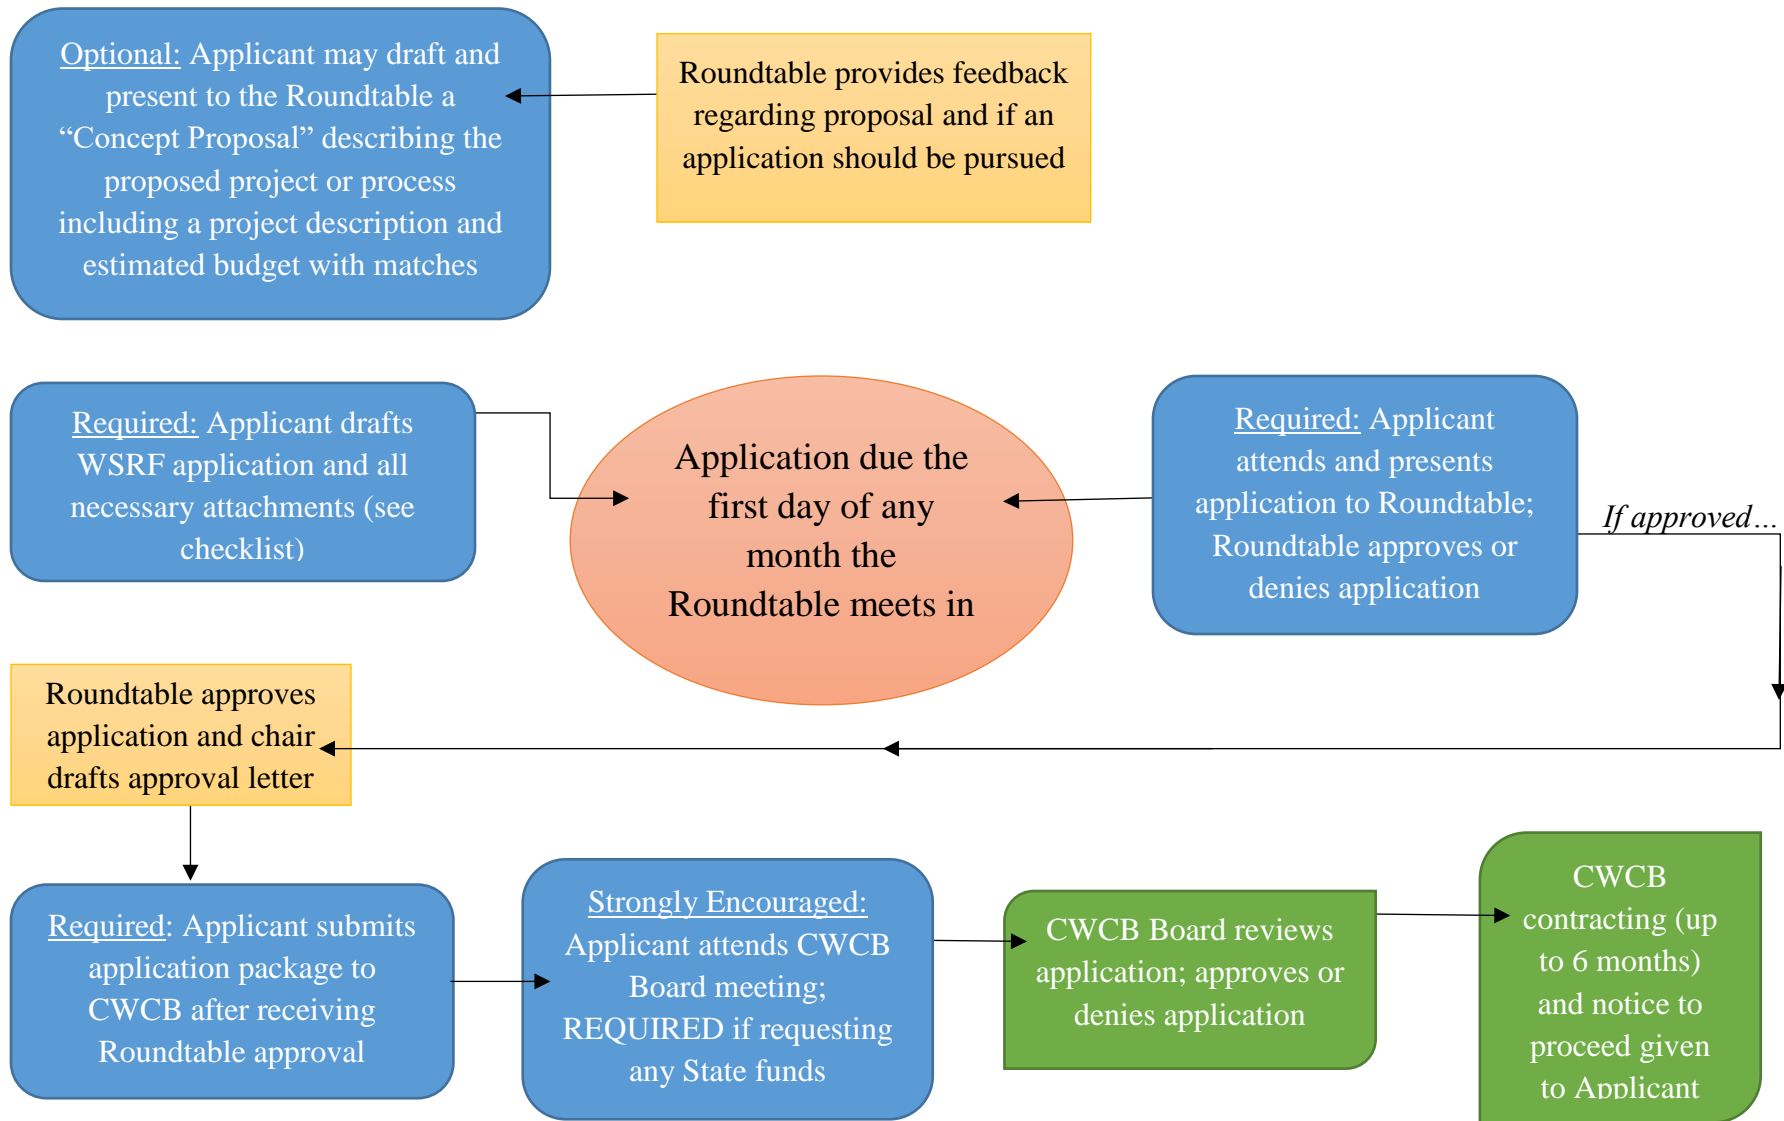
Optional: Applicant may draft and present to the Roundtable a “Concept Proposal” describing the proposed project or process including a project description and estimated budget with matches

Roundtable provides feedback regarding proposal and if an application should be pursued

Required: Applicant drafts WSRF application and all necessary attachments (see checklist)

Application due the first day of any month the Roundtable meets in

Required: Applicant attends and presents application to Roundtable; Roundtable approves or denies application

If approved…

Roundtable approves application and chair drafts approval letter

Required: Applicant submits application package to CWCB after receiving Roundtable approval

Strongly Encouraged: Applicant attends CWCB Board meeting; REQUIRED if requesting any State funds

CWCB Board reviews application; approves or denies application

CWCB contracting (up to 6 months) and notice to proceed given to Applicant